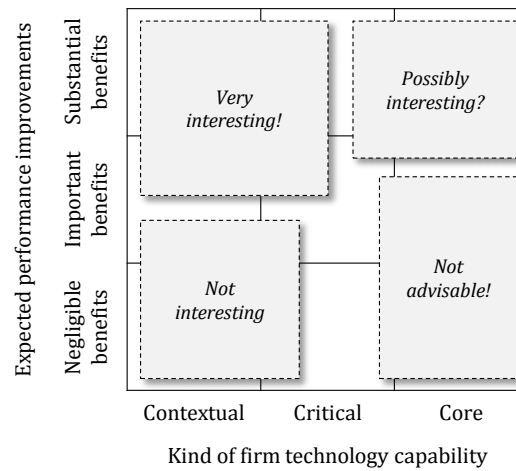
Expected performance improvements

Substantial benefits

Important benefits

Negligible benefits

Very interesting!

Possibly interesting?

Not interesting

Not advisable!

Contextual

Critical

Core

Kind of firm technology capability